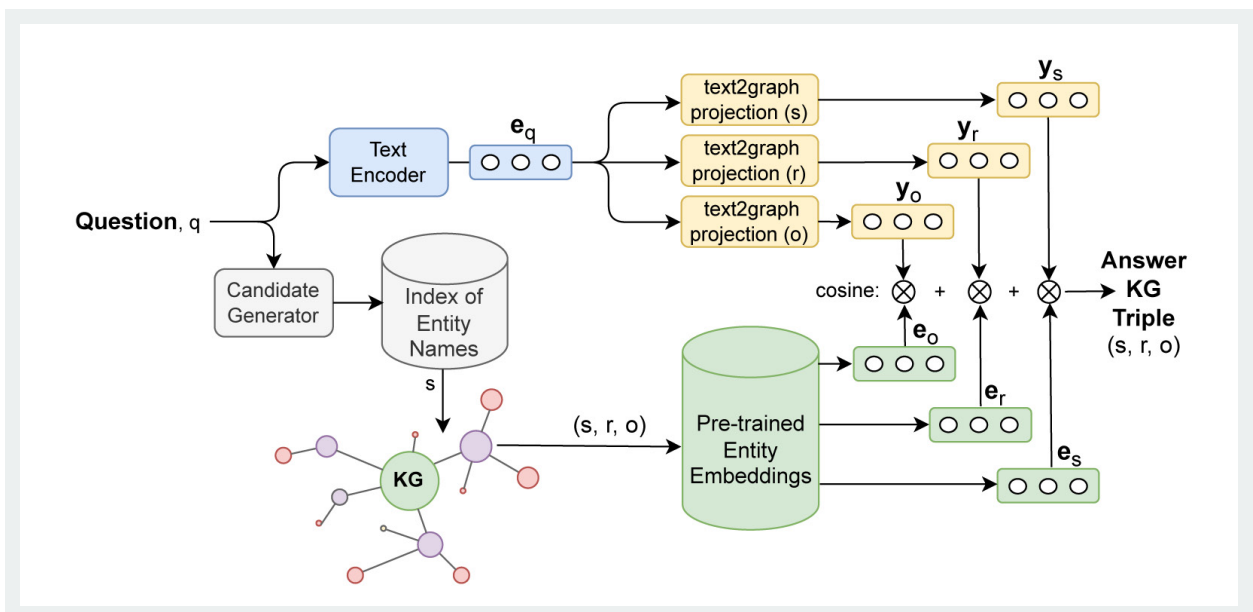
text2graph projection (s)

$\mathbf{y}_s$

Text Encoder

$\mathbf{e}_q$

text2graph projection (r)

$\mathbf{y}_r$

text2graph projection (o)

$\mathbf{y}_o$

**Question**, q

Candidate Generator

Index of Entity Names

cosine: $\otimes$ + $\otimes$ + $\otimes$

**Answer KG Triple**
(s, r, o)

$\mathbf{e}_o$

$\mathbf{e}_r$

$\mathbf{e}_s$

s

KG

(s, r, o)

Pre-trained Entity Embeddings